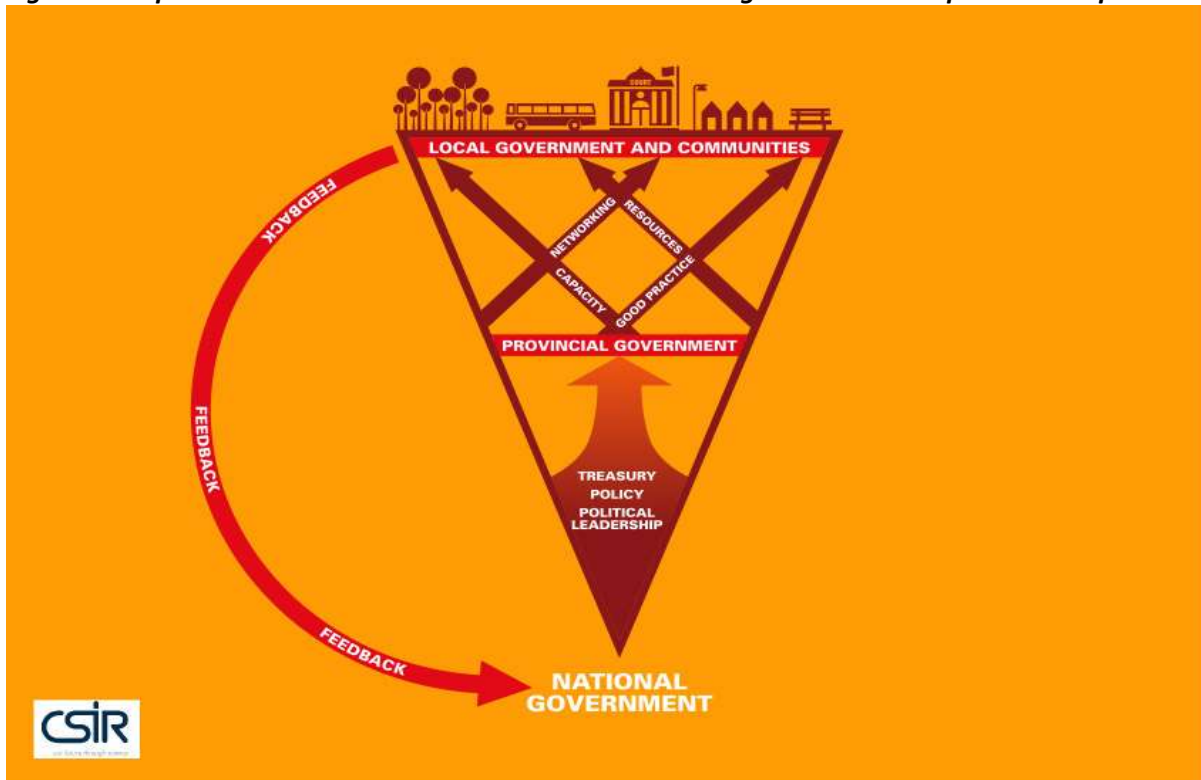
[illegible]

COURT

LOCAL GOVERNMENT AND COMMUNITIES

NETWORKING
RESOURCES
CAPACITY
GOOD PRACTICE

PROVINCIAL GOVERNMENT

TREASURY
POLICY
POLITICAL LEADERSHIP

FEEDBACK
FEEDBACK
FEEDBACK

NATIONAL GOVERNMENT

CSIR
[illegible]